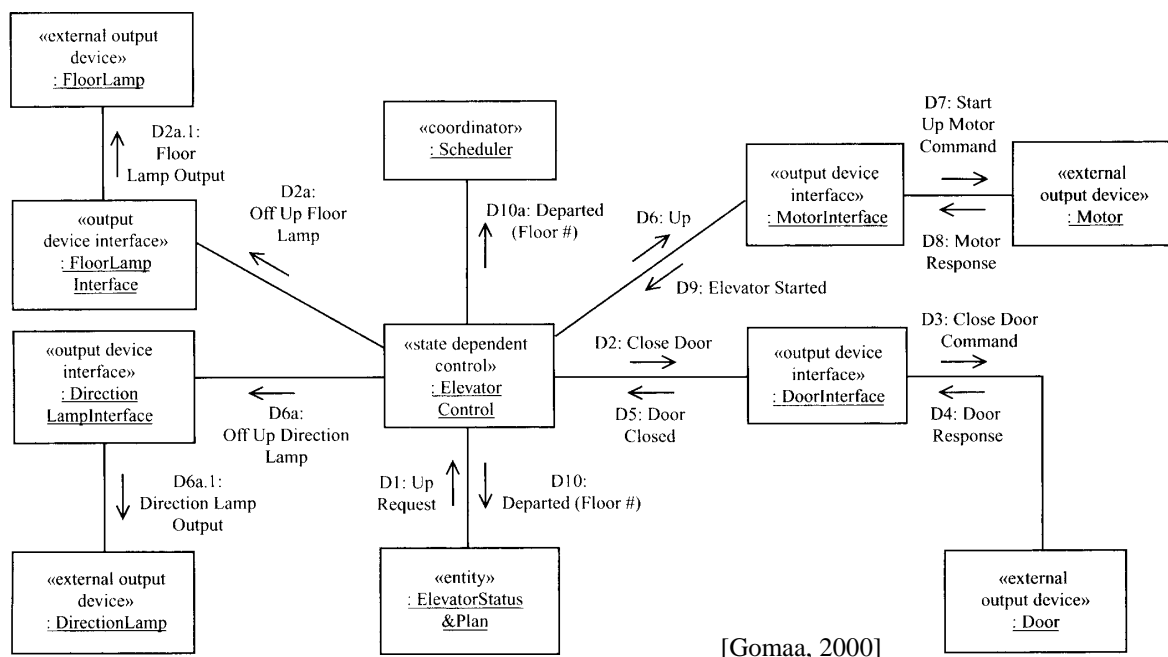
«external output device»
: FloorLamp

D2a.1: Floor Lamp Output

«output device interface»
: FloorLamp Interface

D2a: Off Up Floor Lamp

«coordinator»
: Scheduler

D10a: Departed (Floor #)

D6: Up

D9: Elevator Started

«output device interface»
: MotorInterface

D7: Start Up Motor Command

D8: Motor Response

«external output device»
: Motor

«output device interface»
: Direction LampInterface

D6a: Off Up Direction Lamp

«state dependent control»
: Elevator Control

D2: Close Door

D5: Door Closed

«output device interface»
: DoorInterface

D3: Close Door Command

D4: Door Response

D6a.1: Direction Lamp Output

D1: Up Request

D10: Departed (Floor #)

«external output device»
: DirectionLamp

«entity»
: ElevatorStatus &Plan

[Gomaa, 2000]

«external output device»
: Door